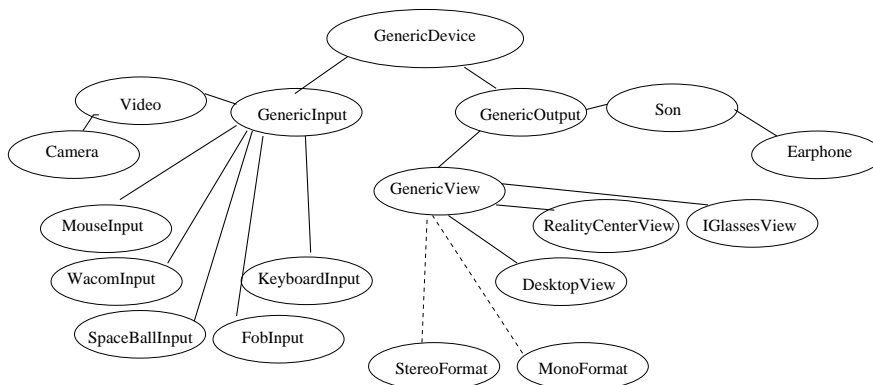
GenericDevice

Video

GenericInput

GenericOutput

Son

Camera

Earphone

GenericView

MouseInput

RealityCenterView

IGlassesView

WacomInput

KeyboardInput

DesktopView

SpaceBallInput

FobInput

StereoFormat

MonoFormat